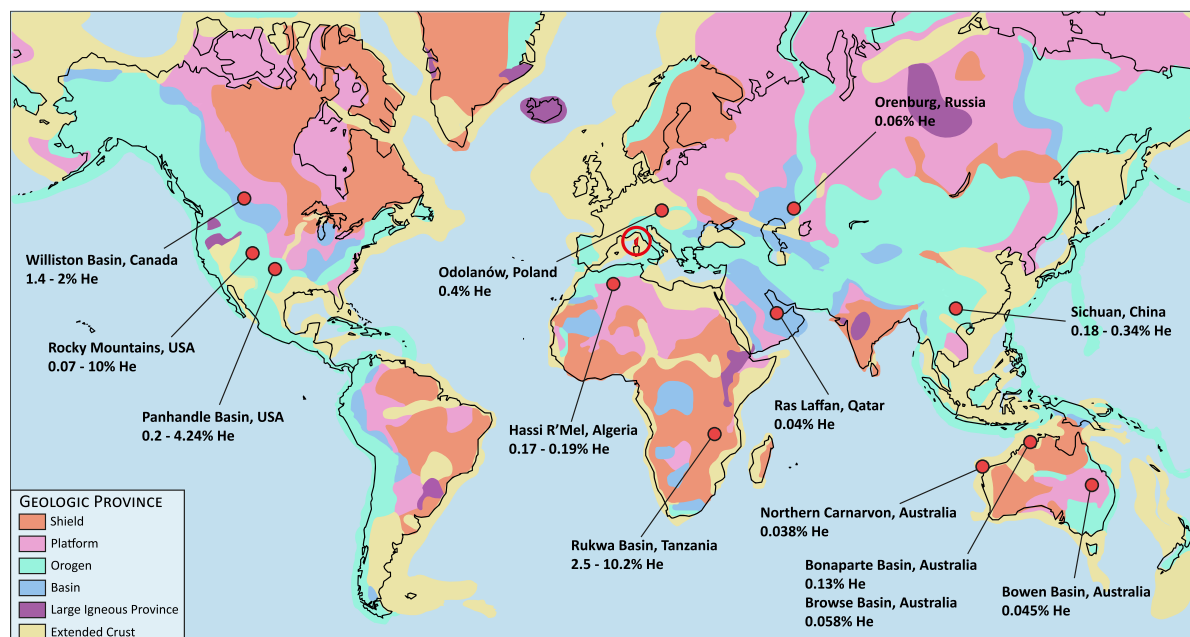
Orenburg, Russia
0.06% He

Williston Basin, Canada
1.4 - 2% He

Odolanów, Poland
0.4% He

Sichuan, China
0.18 - 0.34% He

Rocky Mountains, USA
0.07 - 10% He

Panhandle Basin, USA
0.2 - 4.24% He

Ras Laffan, Qatar
0.04% He

Hassi R'Mel, Algeria
0.17 - 0.19% He

Northern Carnarvon, Australia
0.038% He

Rukwa Basin, Tanzania
2.5 - 10.2% He

Bonaparte Basin, Australia
0.13% He
Browse Basin, Australia
0.058% He

Bowen Basin, Australia
0.045% He

Geologic Province
Shield
Platform
Orogen
Basin
Large Igneous Province
Extended Crust